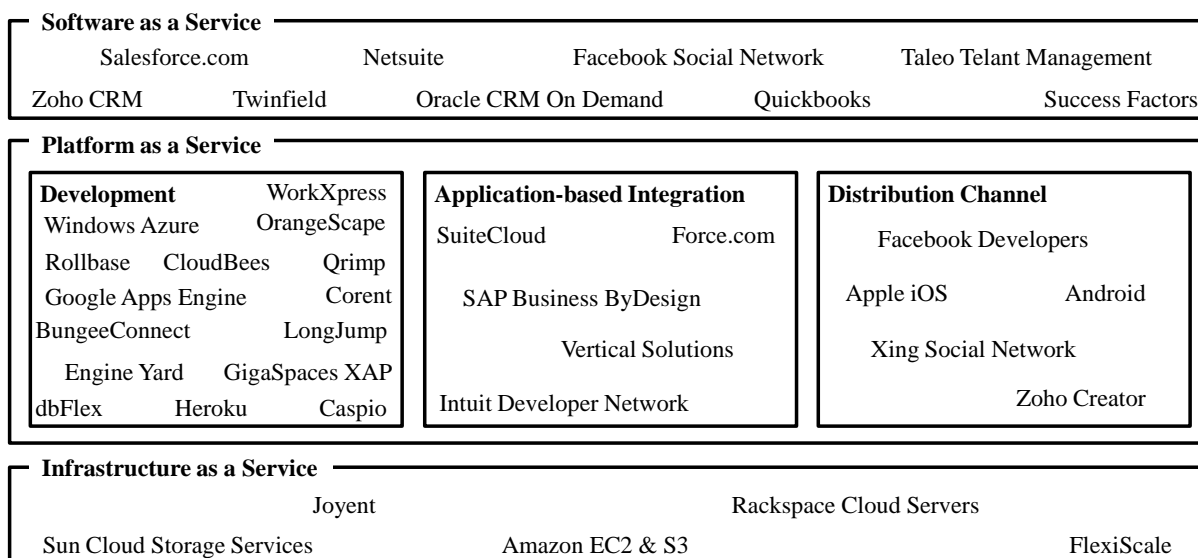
Software as a Service

Salesforce.com Netsuite Facebook Social Network Taleo Telant Management

Zoho CRM Twinfield Oracle CRM On Demand Quickbooks Success Factors

Platform as a Service

Development WorkXpress
Windows Azure OrangeScape
Rollbase CloudBees Qrimp
Google Apps Engine Corent
BungeeConnect LongJump
Engine Yard GigaSpaces XAP
dbFlex Heroku Caspio

Application-based Integration
SuiteCloud Force.com
SAP Business ByDesign
Vertical Solutions
Intuit Developer Network

Distribution Channel
Facebook Developers
Apple iOS Android
Xing Social Network
Zoho Creator

Infrastructure as a Service

Joyent Rackspace Cloud Servers

Sun Cloud Storage Services Amazon EC2 & S3 FlexiScale